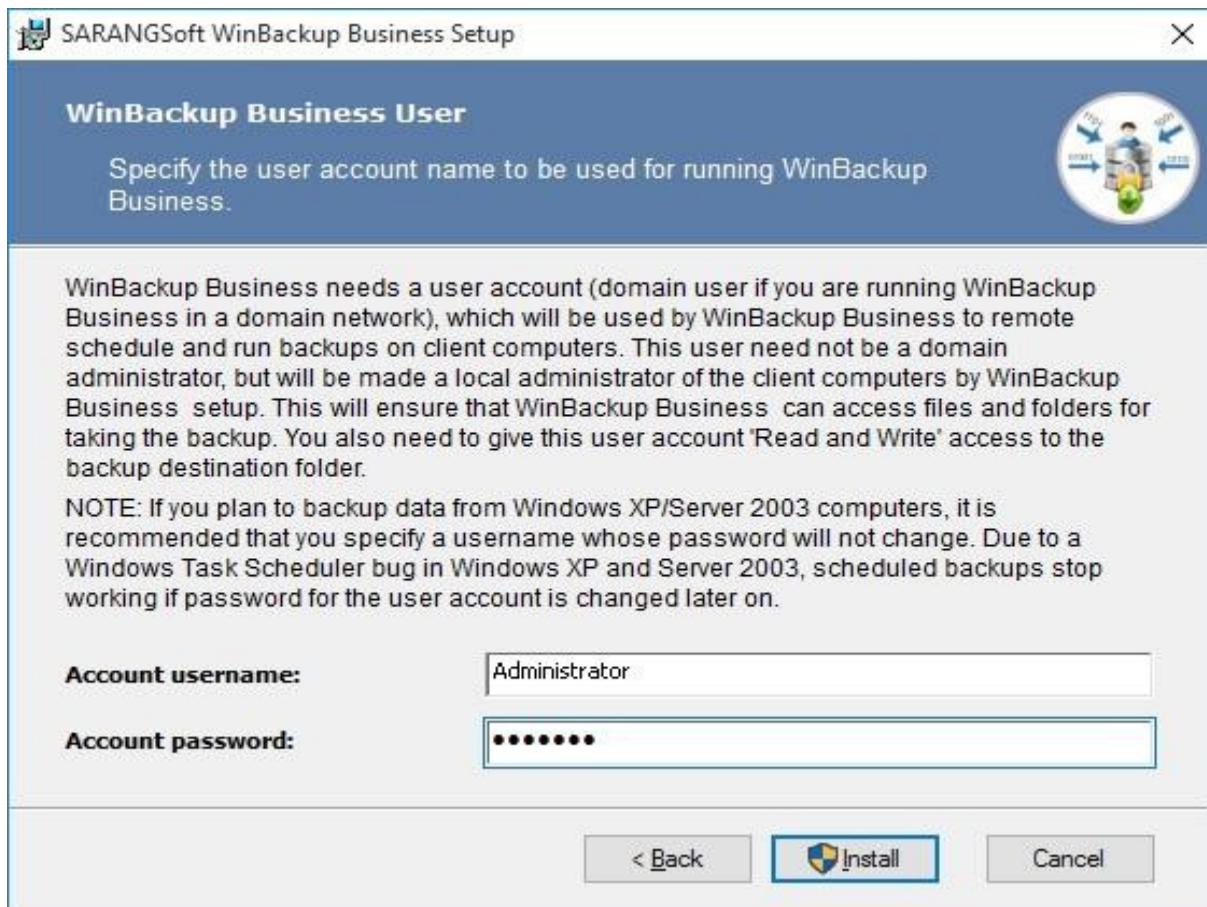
SARANGSoft WinBackup Business Setup

×

WinBackup Business User

Specify the user account name to be used for running WinBackup Business.

WinBackup Business needs a user account (domain user if you are running WinBackup Business in a domain network), which will be used by WinBackup Business to remote schedule and run backups on client computers. This user need not be a domain administrator, but will be made a local administrator of the client computers by WinBackup Business  setup. This will ensure that WinBackup Business  can access files and folders for taking the backup. You also need to give this user account 'Read and Write' access to the backup destination folder.

NOTE: If you plan to backup data from Windows XP/Server 2003 computers, it is recommended that you specify a username whose password will not change. Due to a Windows Task Scheduler bug in Windows XP and Server 2003, scheduled backups stop working if password for the user account is changed later on.

Account username: Administrator

Account password: •••••••

< Back

Install

Cancel